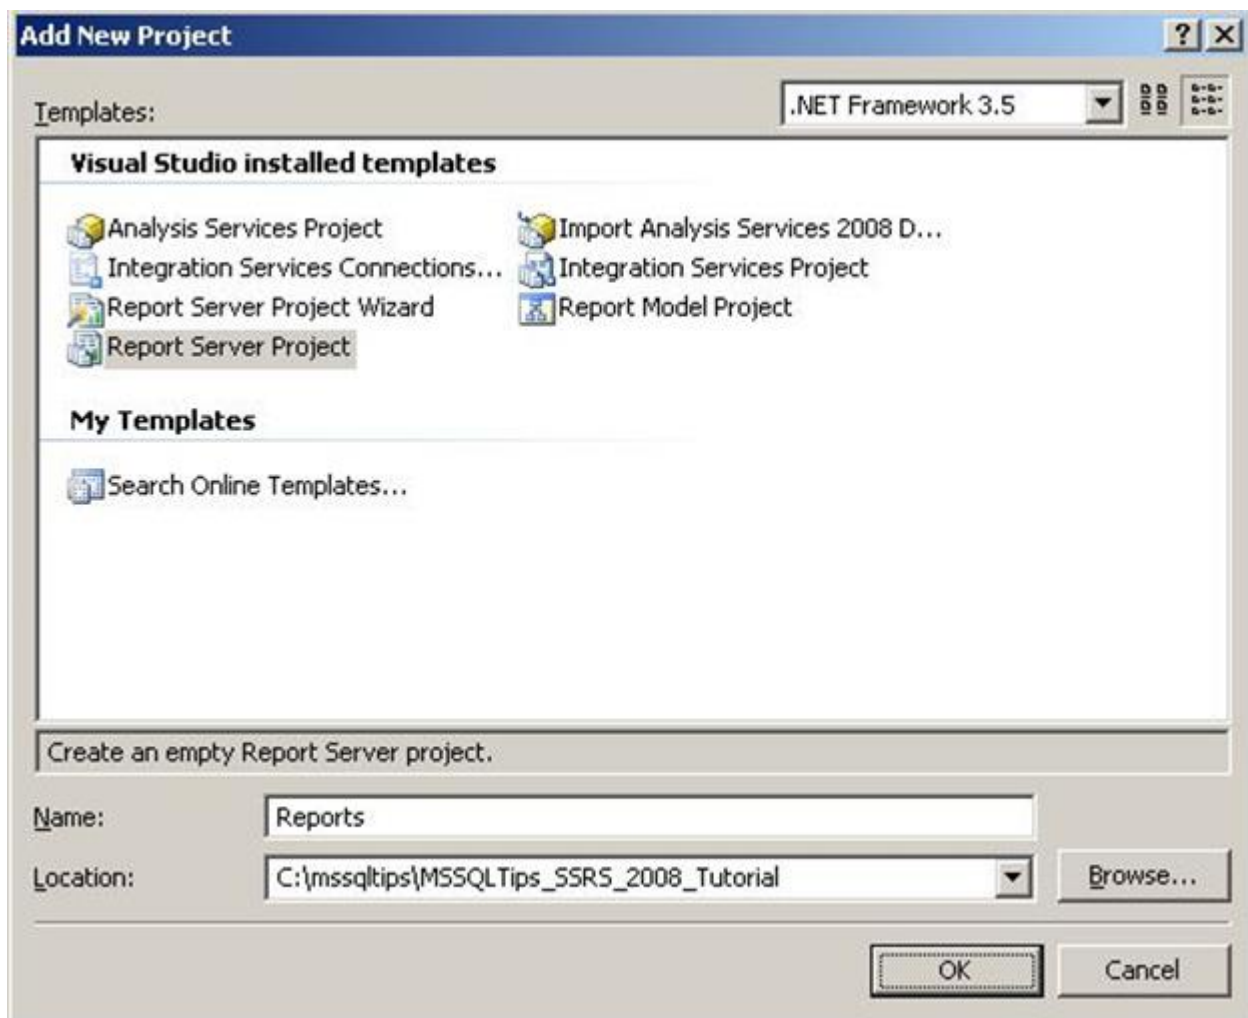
Add New Project

?
X

Templates:

.NET Framework 3.5

Visual Studio installed templates

Analysis Services Project
Import Analysis Services 2008 D...
Integration Services Connections...
Integration Services Project
Report Server Project Wizard
Report Model Project
Report Server Project

My Templates

Search Online Templates...

Create an empty Report Server project.

Name: Reports

Location: C:\mssqltips\MSSQLTips_SSRS_2008_Tutorial

Browse...

OK

Cancel